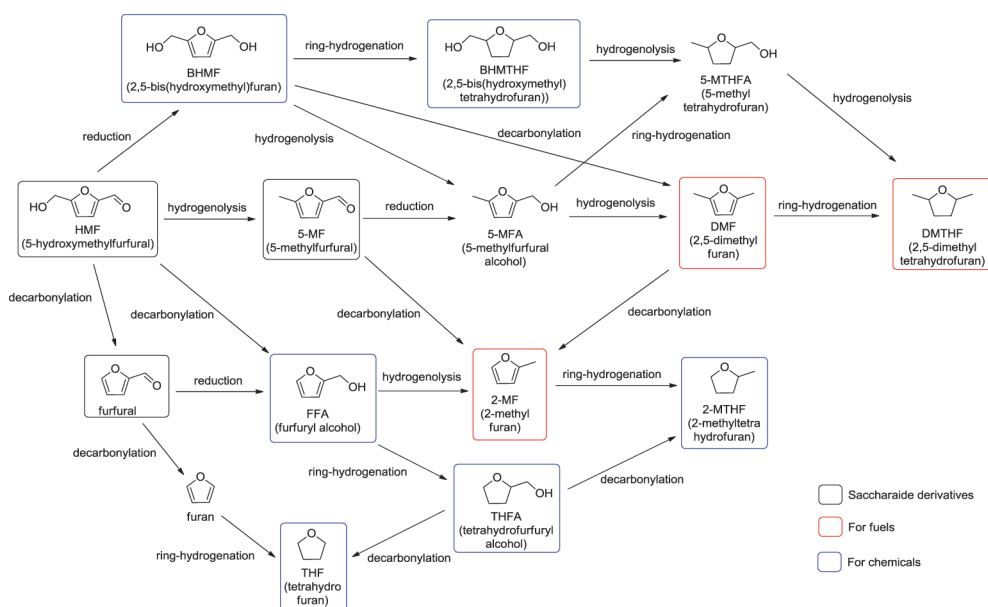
HO OH
BHMF
(2,5-bis(hydroxymethyl)furan)

ring-hydrogenation

HO OH
BHMTHF
(2,5-bis(hydroxymethyl) tetrahydrofuran))

hydrogenolysis

OH
5-MTHFA
(5-methyl tetrahydrofuran)

hydrogenolysis

reduction

hydrogenolysis

decarbonylation

ring-hydrogenation

HO O
HMF
(5-hydroxymethylfurfural)

hydrogenolysis

O
5-MF
(5-methylfurfural)

reduction

OH
5-MFA
(5-methylfurfural alcohol)

hydrogenolysis

DMF
(2,5-dimethyl furan)

ring-hydrogenation

DMTHF
(2,5-dimethyl tetrahydrofuran)

decarbonylation

decarbonylation

decarbonylation

decarbonylation

O
furfural

reduction

OH
FFA
(furfuryl alcohol)

hydrogenolysis

2-MF
(2-methyl furan)

ring-hydrogenation

2-MTHF
(2-methyltetra hydrofuran)

decarbonylation

ring-hydrogenation

OH
THFA
(tetrahydrofurfuryl alcohol)

decarbonylation

furan

ring-hydrogenation

THF
(tetrahydro furan)

decarbonylation

Saccharaide derivatives
For fuels
For chemicals